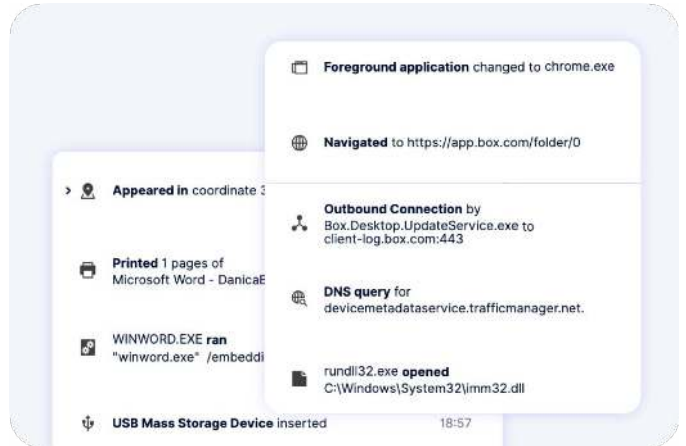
Foreground application changed to chrome.exe

Navigated to https://app.box.com/folder/0

Outbound Connection by Box.Desktop.UpdateService.exe to client-log.box.com:443

DNS query for devicemetadataservice.trafficmanager.net.

rundll32.exe opened C:\Windows\System32\imm32.dll

> Appeared in coordinate 3

Printed 1 pages of Microsoft Word - DanicaE

WINWORD.EXE ran "winword.exe" /embeddi

USB Mass Storage Device inserted 18:57